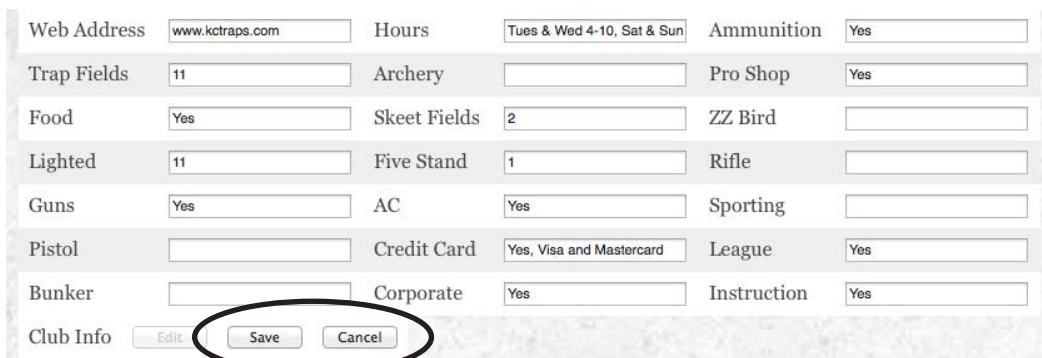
| | | | | | |
|---|---|---|---|---|---|
| Web Address | www.kctraps.com | Hours | Tues & Wed 4-10, Sat & Sun | Ammunition | Yes |
| Trap Fields | 11 | Archery | | Pro Shop | Yes |
| Food | Yes | Skeet Fields | 2 | ZZ Bird | |
| Lighted | 11 | Five Stand | 1 | Rifle | |
| Guns | Yes | AC | Yes | Sporting | |
| Pistol | | Credit Card | Yes, Visa and Mastercard | League | Yes |
| Bunker | | Corporate | Yes | Instruction | Yes |

Club Info Edit Save Cancel